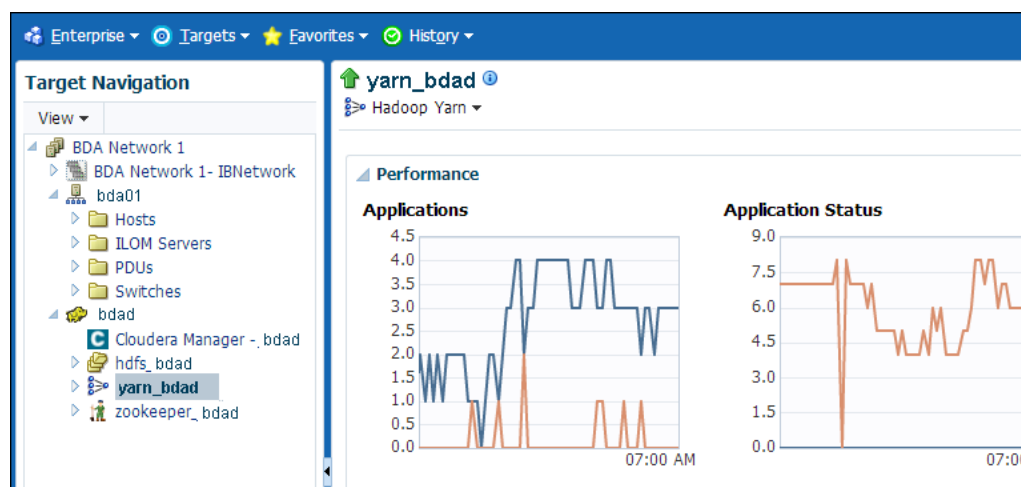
Enterprise ▾ Targets ▾ Favorites ▾ History ▾

Target Navigation

View ▾

BDA Network 1
BDA Network 1- IBNetwork
bda01
Hosts
ILOM Servers
PDUs
Switches
bdad
Cloudera Manager - bdad
hdfs_bdad
yarn_bdad
zookeeper_bdad

yarn_bdad
Hadoop Yarn ▾

Performance

Applications

4.5
4.0
3.5
3.0
2.5
2.0
1.5
1.0
0.5
0.0
07:00 AM

Application Status

9.0
7.5
6.0
4.5
3.0
1.5
0.0
07:0